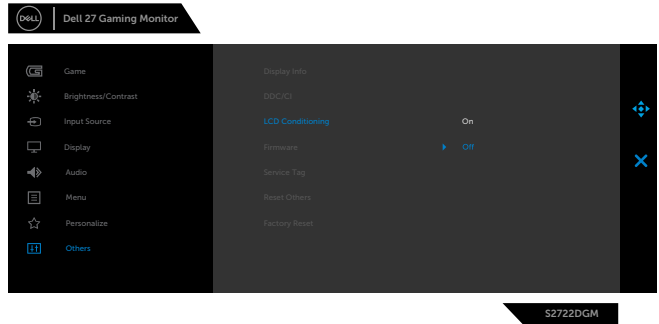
DELL

Dell 27 Gaming Monitor

Game
Brightness/Contrast
Input Source
Display
Audio
Menu
Personalize
Others

Display Info
DDC/CI
LCD Conditioning
Firmware
Service Tag
Reset Others
Factory Reset

On
Off

S2722DGM